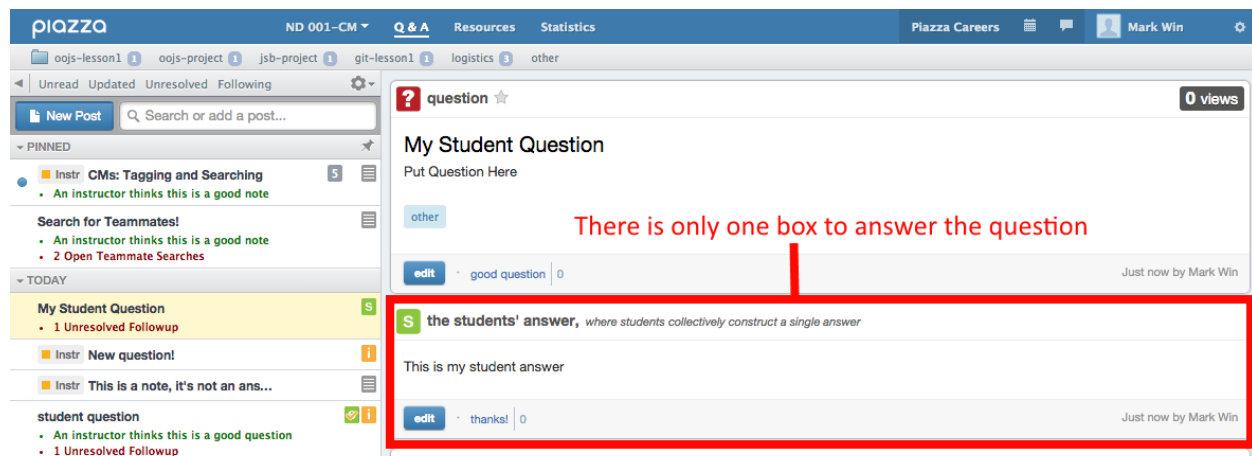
piazza ND 001-CM Q & A Resources Statistics Piazza Careers Mark Win

oojs-lesson1 1 oojs-project 1 jsb-project 1 git-lesson1 1 logistics 3 other

Unread Updated Unresolved Following

New Post

Search or add a post...

PINNED

Instr CMs: Tagging and Searching 5
• An instructor thinks this is a good note

Search for Teammates!
• An instructor thinks this is a good note
• 2 Open Teammate Searches

TODAY

My Student Question S
• 1 Unresolved Followup

Instr New question! i

Instr This is a note, it's not an ans...

student question i
• An instructor thinks this is a good question
• 1 Unresolved Followup

? question

0 views

My Student Question

Put Question Here

other

There is only one box to answer the question

edit · good question | 0

Just now by Mark Win

S the students' answer, where students collectively construct a single answer

This is my student answer

edit · thanks! | 0

Just now by Mark Win